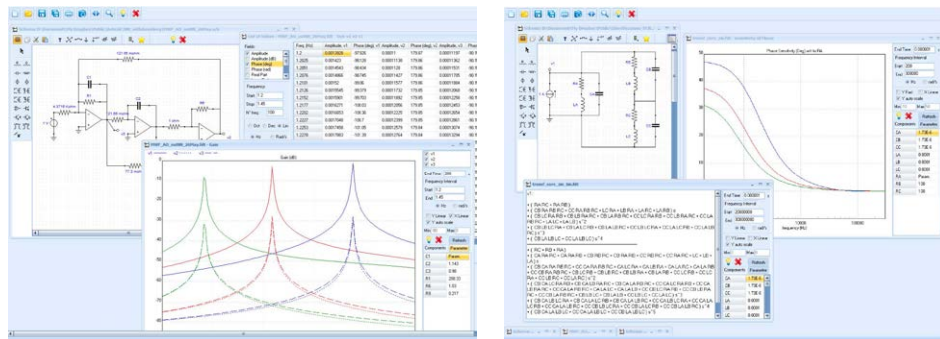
Gain (dB)

Phase Sensitivity (Deg) wrt to RA

Fields
Amplitude
Amplitude (dB)
Phase (deg)
Phase (rad)
Real Part

Frequency
Start
Stop
N° freq

Freq. (Hz)
Amplitude
Phase (deg)

End Time
Frequency Interval
Start
Stop

Linear
Log
Hz
rad/s

Refresh
Component
Param

C1
C2
C3
R1
R2
R3

Refresh
Component
Parameter

CA
CB
CC
LA
LB
LC
RA
RB
RC

Frequency (Hz)